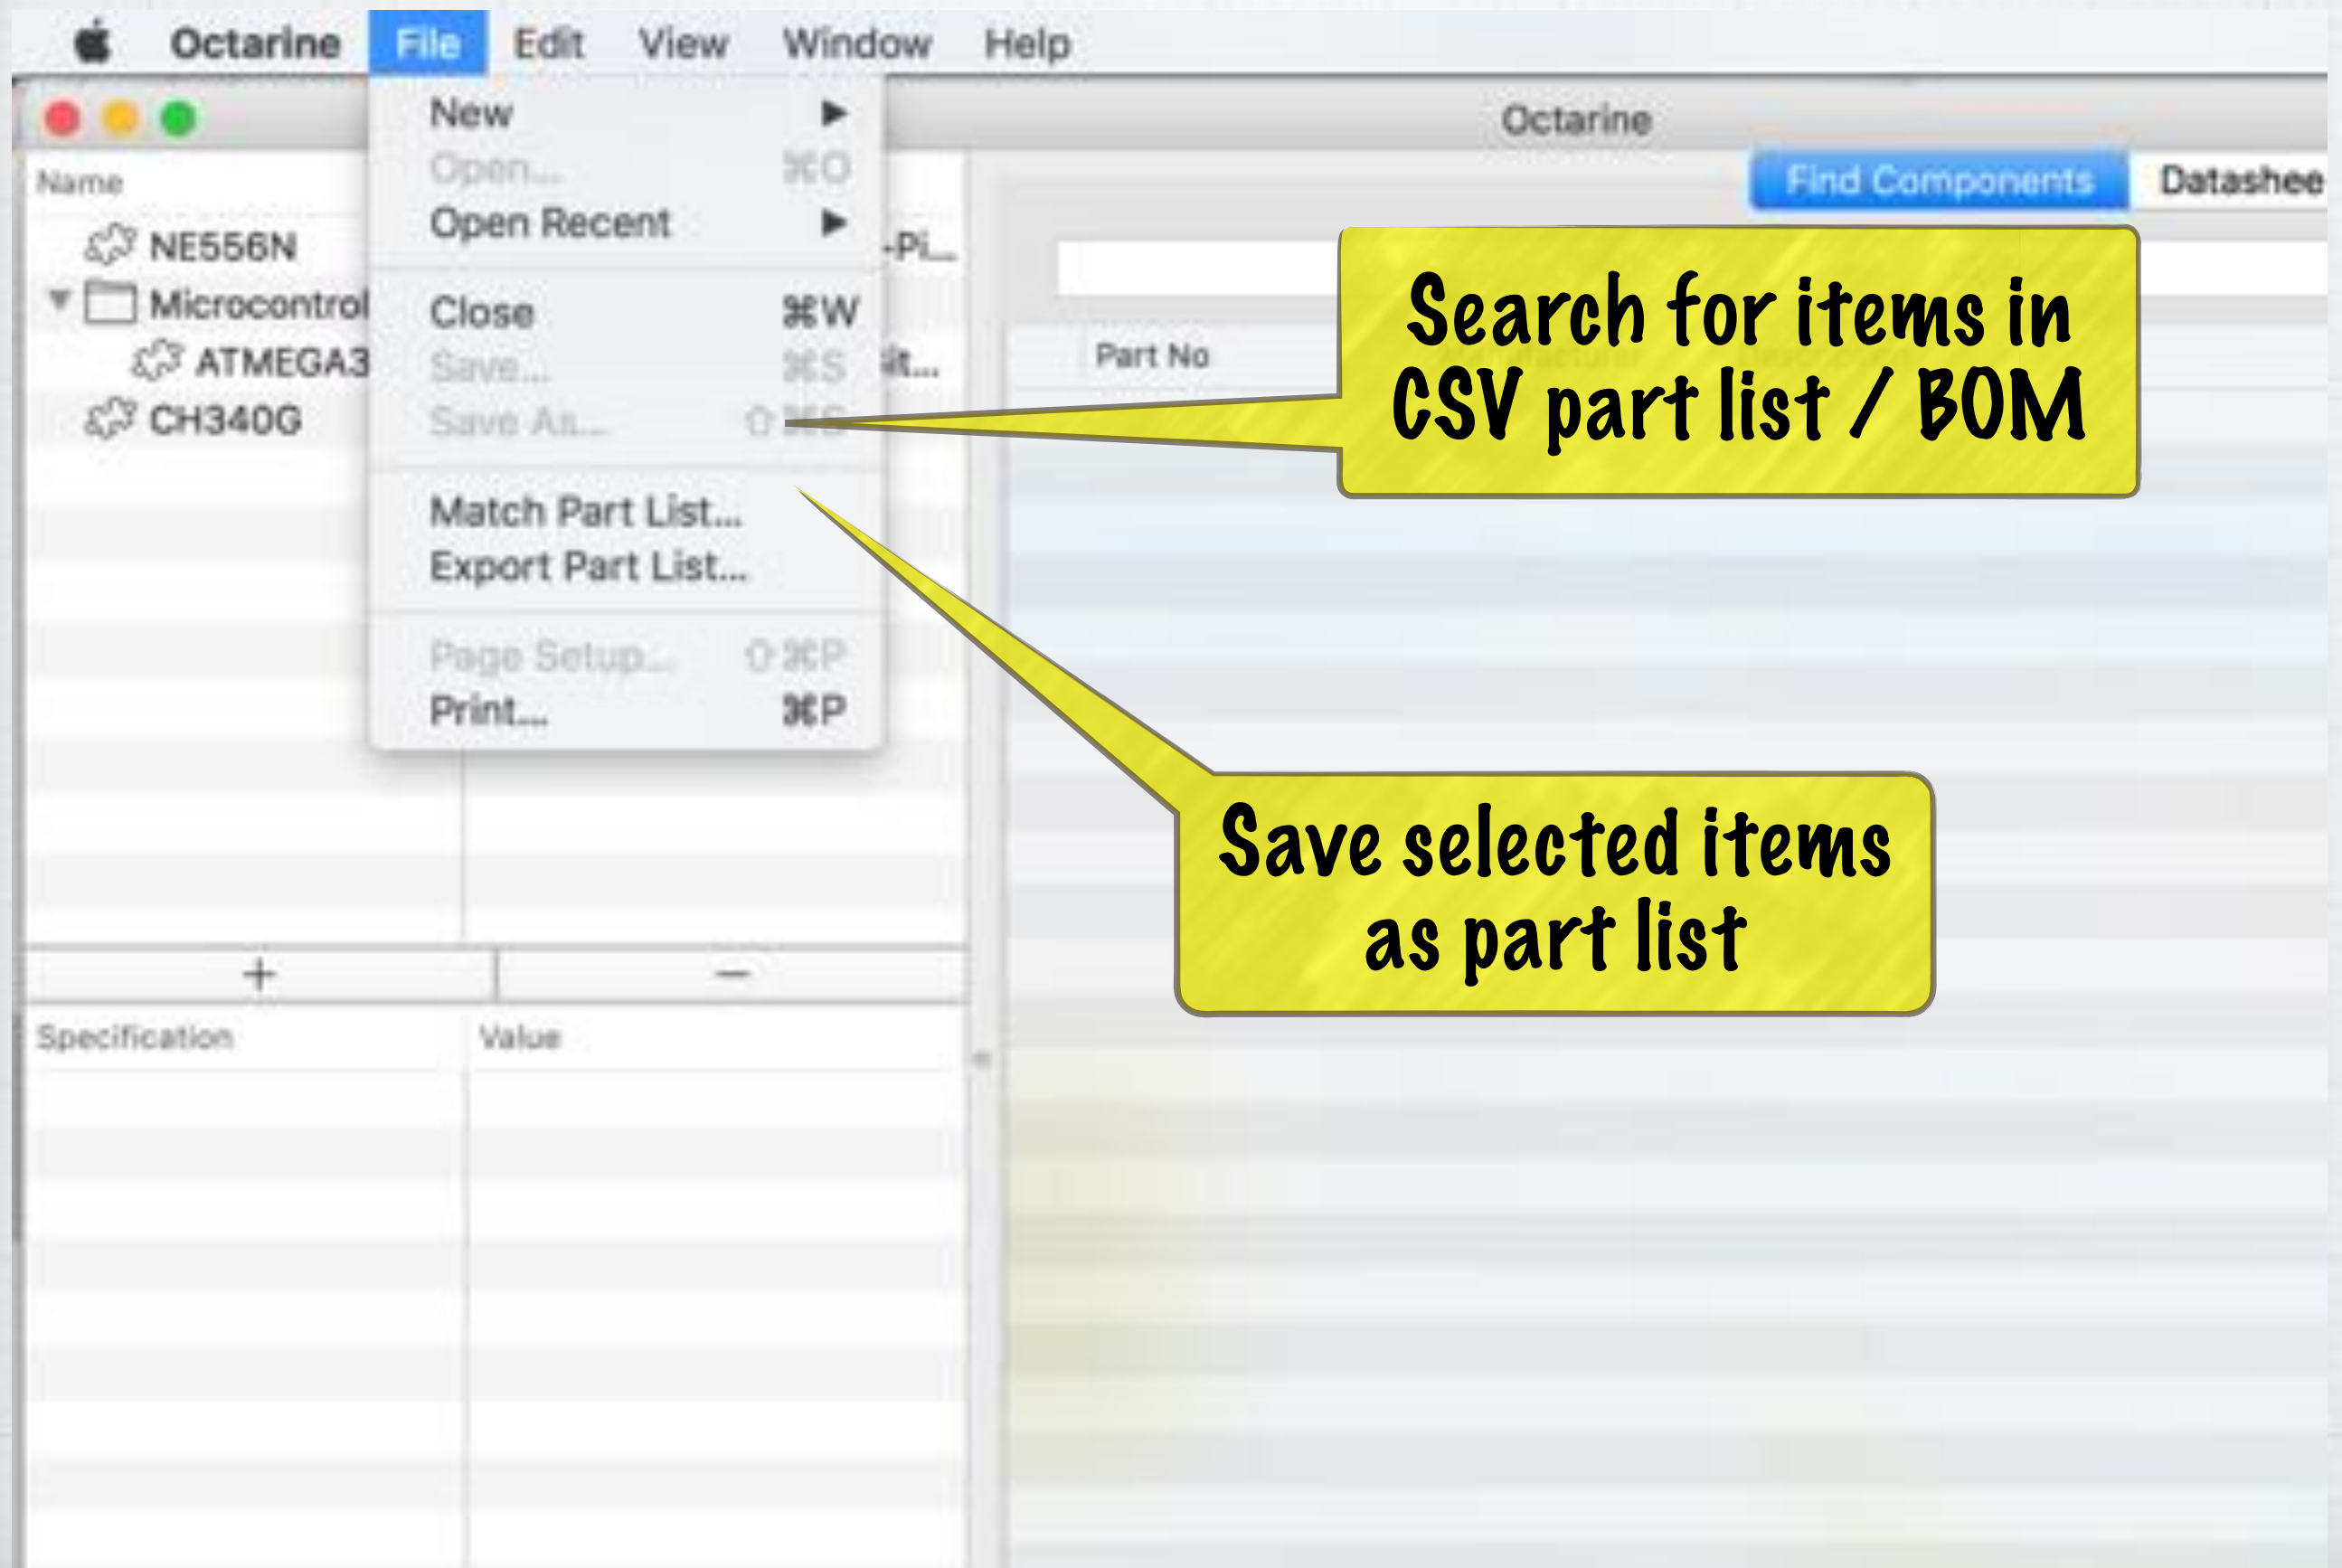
Octarine File Edit View Window Help

Octarine

New ▶
Open... ⌘O
Open Recent ▶
Close ⌘W
Save... ⌘S
Save As... ⇧⌘S
Match Part List...
Export Part List...
Page Setup... ⇧⌘P
Print... ⌘P

Name
NE556N
Microcontrol
ATMEGA3
CH340G

-Pi...
it...

Find Components
Datashee

Part No

Search for items in CSV part list / BOM

Save selected items as part list

+
−

Specification
Value